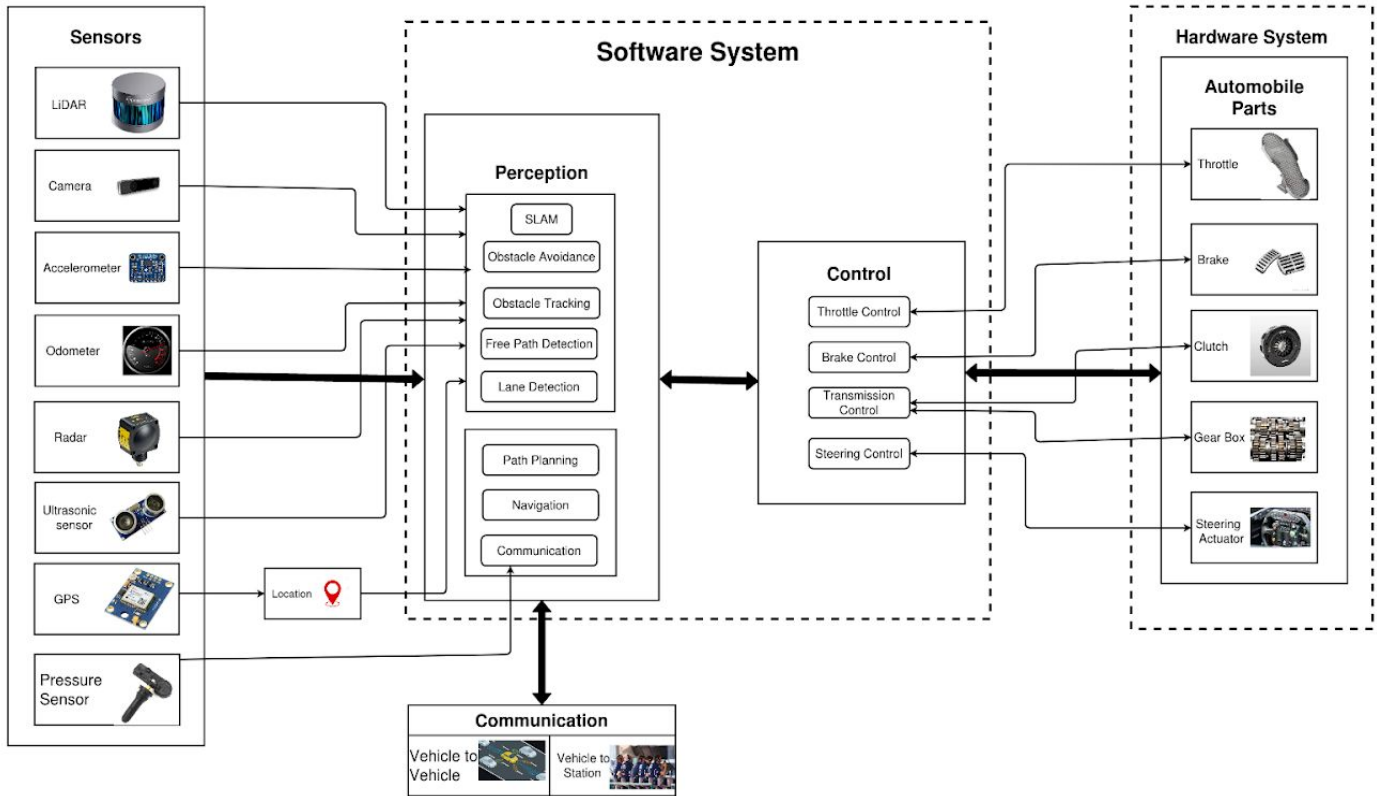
Sensors

LiDAR

Camera

Accelerometer

Odometer

Radar

Ultrasonic sensor

GPS

Pressure Sensor

Location

Software System

Perception

SLAM

Obstacle Avoidance

Obstacle Tracking

Free Path Detection

Lane Detection

Path Planning

Navigation

Communication

Control

Throttle Control

Brake Control

Transmission Control

Steering Control

Hardware System

Automobile Parts

Throttle

Brake

Clutch

Gear Box

Steering Actuator

Communication

Vehicle to Vehicle

Vehicle to Station